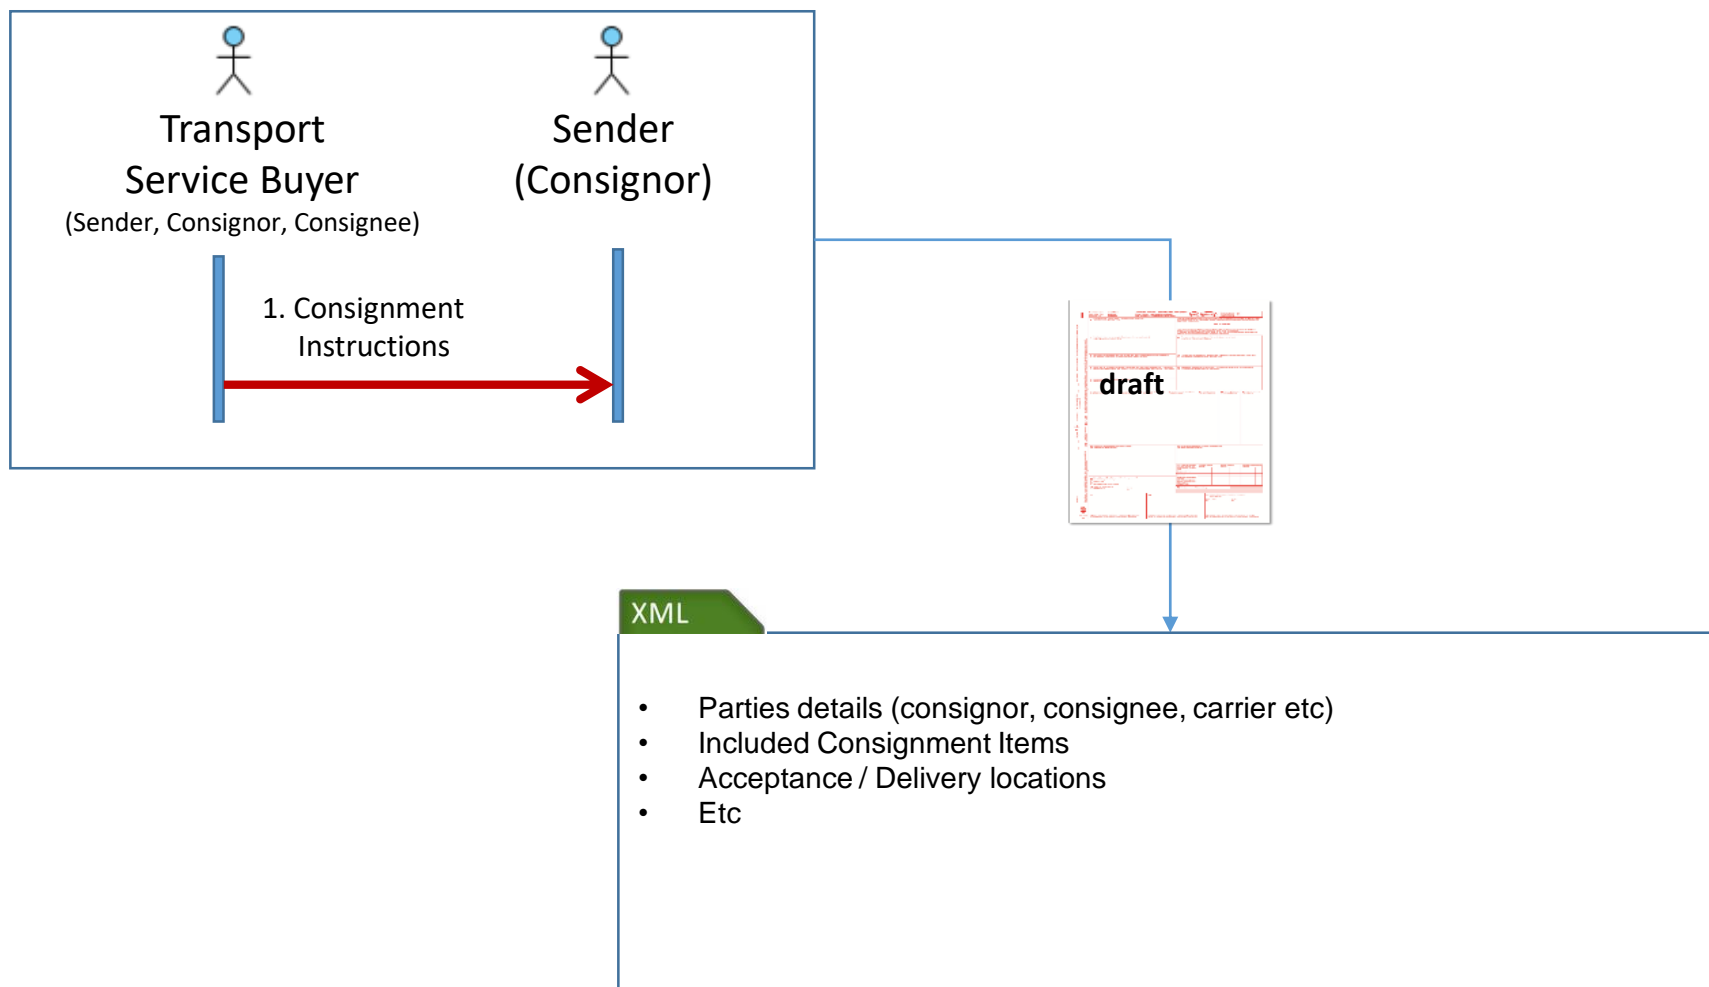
Transport Service Buyer
(Sender, Consignor, Consignee)

Sender (Consignor)

1. Consignment Instructions

draft

XML

- Parties details (consignor, consignee, carrier etc)
- Included Consignment Items
- Acceptance / Delivery locations
- Etc